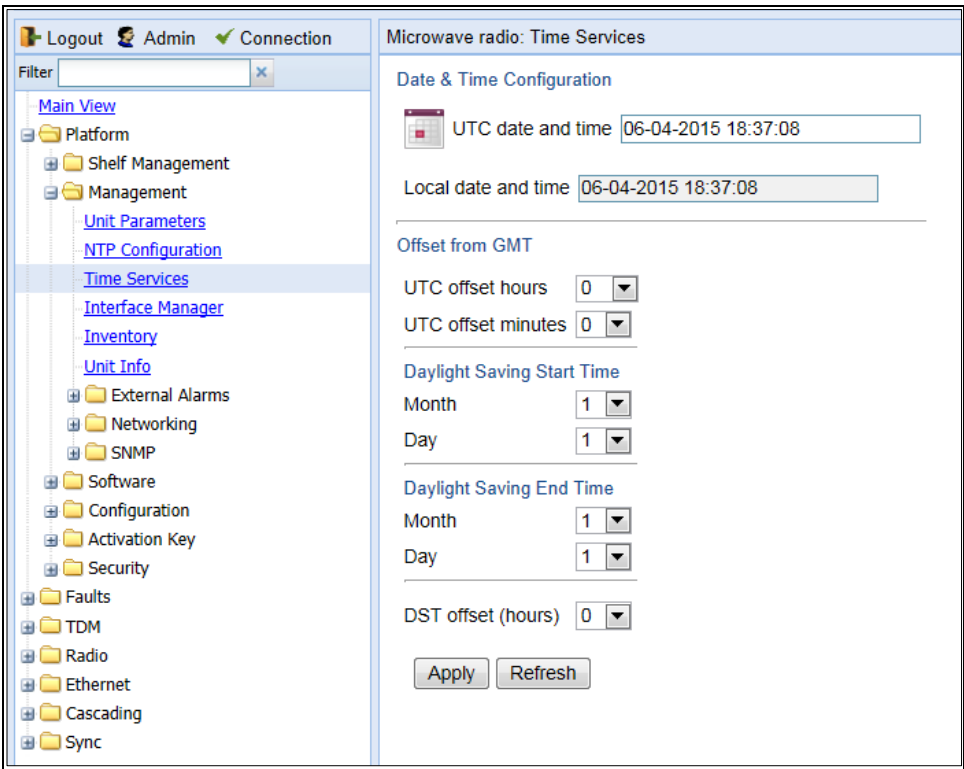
Logout Admin Connection

Filter ×

Main View
Platform
Shelf Management
Management
Unit Parameters
NTP Configuration
Time Services
Interface Manager
Inventory
Unit Info
External Alarms
Networking
SNMP
Software
Configuration
Activation Key
Security
Faults
TDM
Radio
Ethernet
Cascading
Sync

Microwave radio: Time Services

Date & Time Configuration

UTC date and time 06-04-2015 18:37:08

Local date and time 06-04-2015 18:37:08

Offset from GMT

UTC offset hours 0

UTC offset minutes 0

Daylight Saving Start Time

Month 1

Day 1

Daylight Saving End Time

Month 1

Day 1

DST offset (hours) 0

Apply Refresh